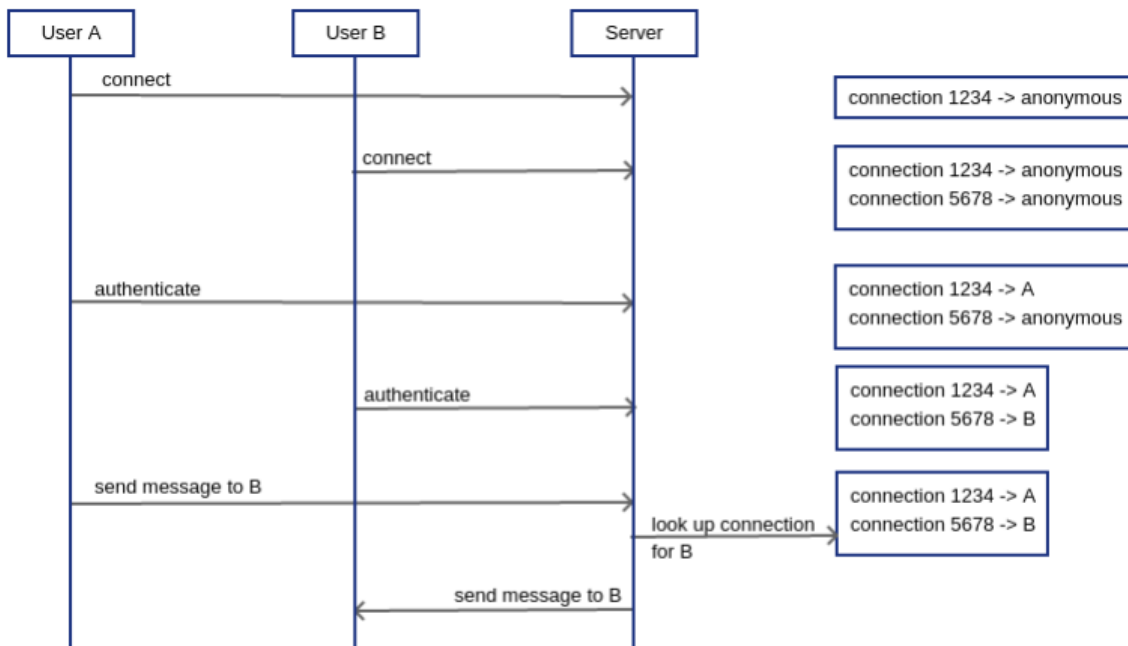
User A

User B

Server

connect

connection 1234 -> anonymous

connect

connection 1234 -> anonymous
connection 5678 -> anonymous

authenticate

connection 1234 -> A
connection 5678 -> anonymous

authenticate

connection 1234 -> A
connection 5678 -> B

send message to B

look up connection for B

connection 1234 -> A
connection 5678 -> B

send message to B